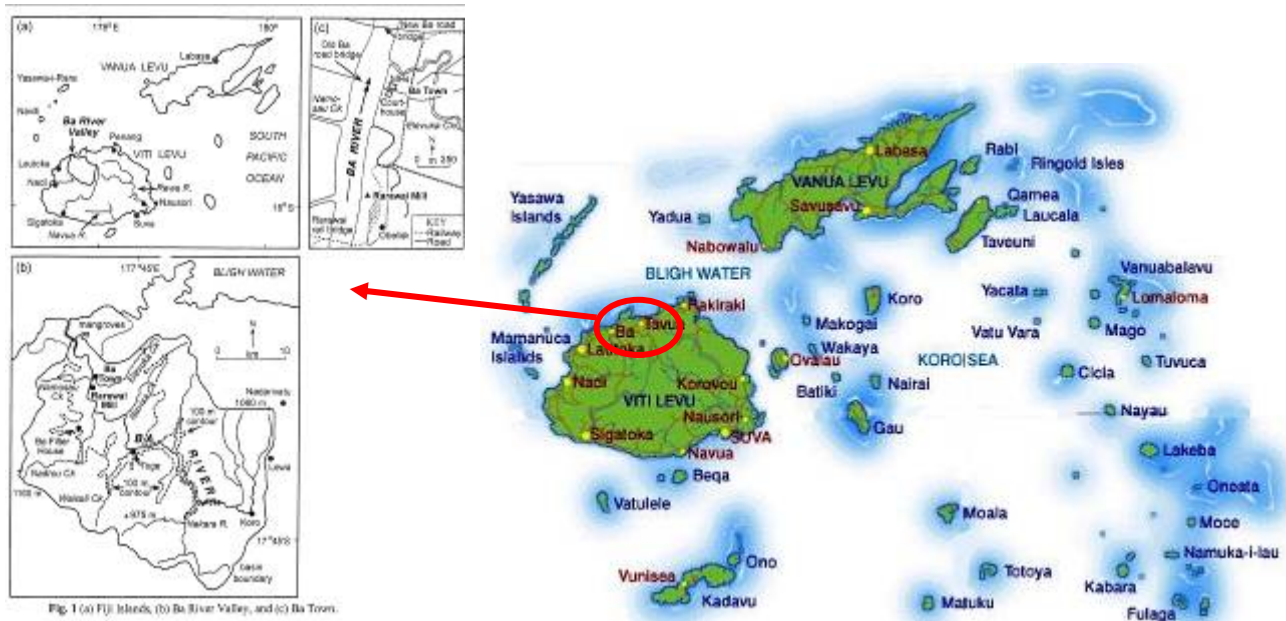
(a) 178°E 180°
VANUA LEVU
Labasa
Yasawa-i-Rara
Nadi
Ba River Valley
Penang
VITI LEVU
SOUTH PACIFIC OCEAN
Lautoka
Nadi
Rewa R.
Nausori
Sigatoka
Navua R.
Suva
18°S

(c)
New Ba road bridge
Old Ba road bridge
Namosau Ck
BA RIVER
Court-house
Ba Town
Elevuka Ck
0 m 250
Rarawai Mill
Rarawai rail bridge
Olosara
KEY
Railway
Road

(b) 177°45'E
BLIGH WATER
mangroves
0 km 10
Ba Town
Rarawai Mill
Namosau Ck
Ba Filter House
Nailaw Ck
Waikadi Ck
100 m contour
100 m contour
RIVER
BA
Nadarivatu 1060 m
Lewa
Nahara R.
Koro
basin boundary
17°45'S

Fig. 1 (a) Fiji Islands, (b) Ba River Valley, and (c) Ba Town.

Labasa
Rabi
Ringold Isles
VANUA LEVU
Savusavu
Yasawa Islands
Qamea
Yadua
Laucala
Nabowalu
Taveuni
BLIGH WATER
Vanuabalavu
Rakiraki
Koro
Yacata
Lomaloma
Mamanuca Islands
Ba
Tavua
Makogai
Vatu Vara
Mago
Lautoka
Wakaya
Ovalau
KORO SEA
Tuvuca
Nadi
VITI LEVU
Korovou
Batiki
Nairai
Cicia
Nausori
Nayau
Sigatoka
SUVA
Gau
Navua
Lakeba
Beqa
Oneata
Vatulele
Moala
Moce
Ono
Namuka-i-lau
Vunisea
Totoya
Kadavu
Kabara
Matuku
Fulaga